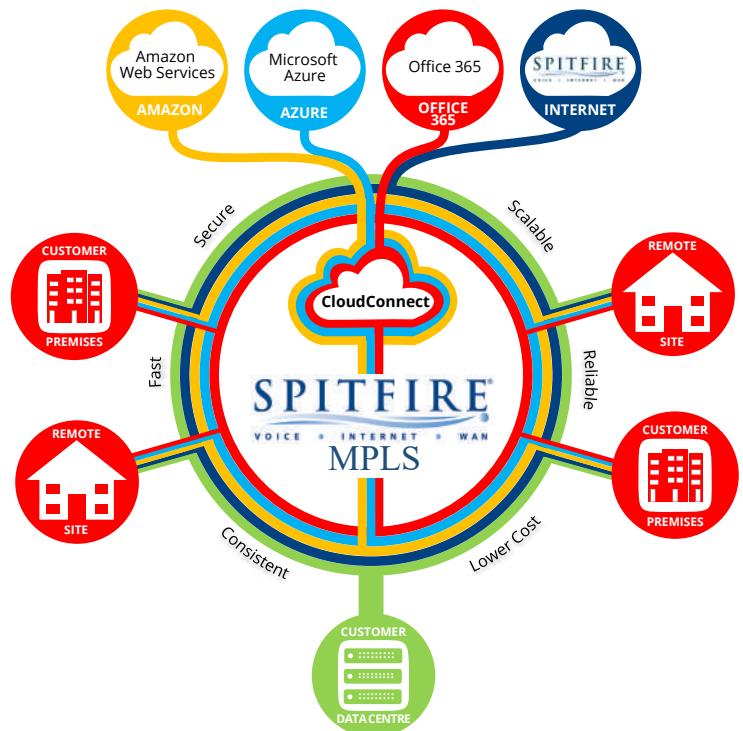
Amazon Web Services
AMAZON

Microsoft Azure
AZURE

Office 365
OFFICE 365

SPITFIRE
VOICE • INTERNET • WAN
INTERNET

Secure

Scalable

CUSTOMER
PREMISES

CloudConnect

REMOTE
SITE

Fast

Reliable

SPITFIRE®
VOICE • INTERNET • WAN
MPLS

REMOTE
SITE

CUSTOMER
PREMISES

Consistent

Lower Cost

CUSTOMER
DATA CENTRE